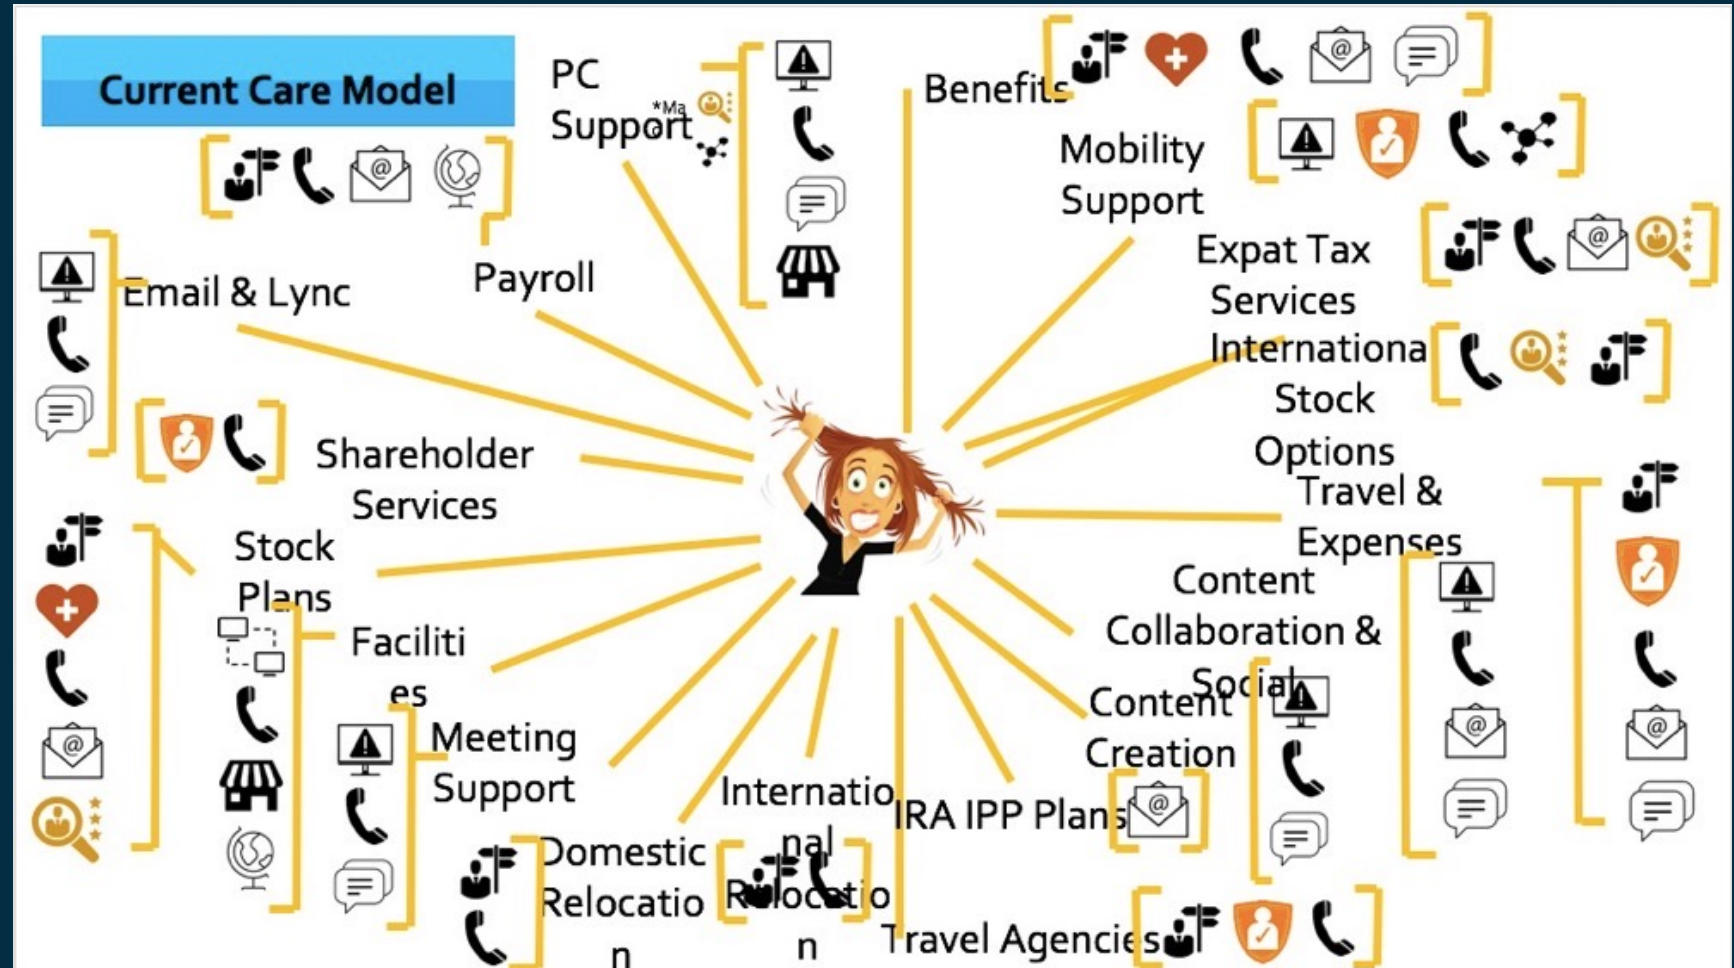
Current Care Model

PC Support

*Ma

Benefits

Mobility Support

Expat Tax Services

International Stock Options

Travel & Expenses

Content Collaboration & Social

Content Creation

IRA IPP Plans

Travel Agencies

International Relocation

Domestic Relocation

Meeting Support

Facilities

Stock Plans

Shareholder Services

Email & Lync

Payroll